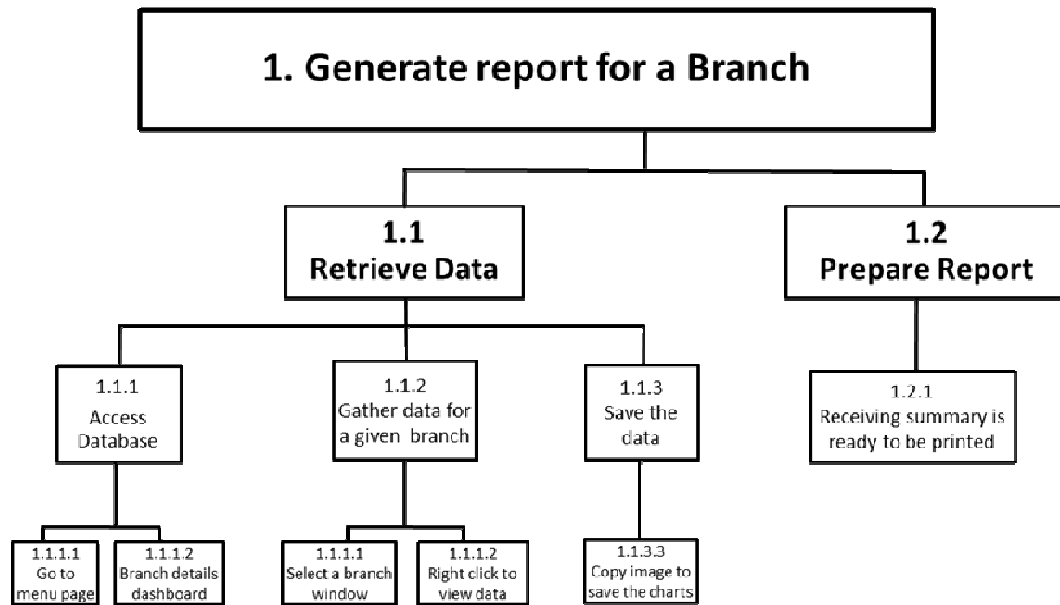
1. Generate report for a Branch

1.1
Retrieve Data

1.2
Prepare Report

1.1.1
Access Database

1.1.2
Gather data for a given branch

1.1.3
Save the data

1.2.1
Receiving summary is ready to be printed

1.1.1.1
Go to menu page

1.1.1.2
Branch details dashboard

1.1.1.1
Select a branch window

1.1.1.2
Right click to view data

1.1.3.3
Copy image to save the charts